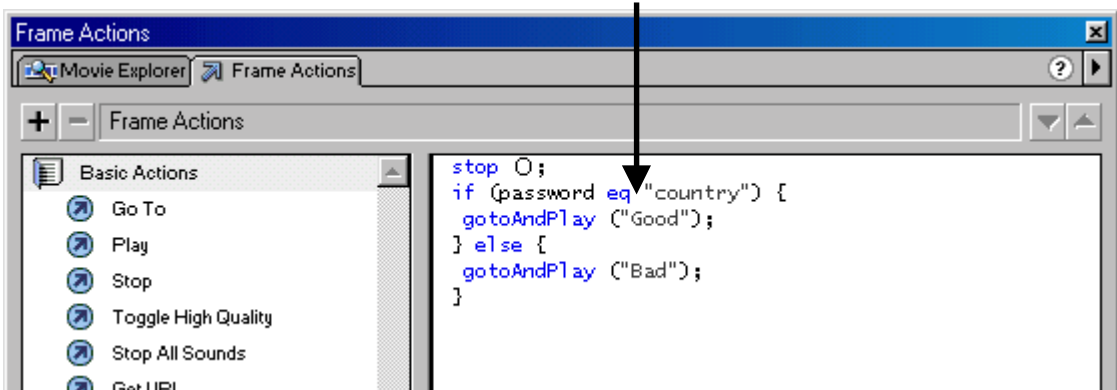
Frame Actions

Movie Explorer | Frame Actions

?

+ − Frame Actions

Basic Actions
Go To
Play
Stop
Toggle High Quality
Stop All Sounds
Get URL

stop ();
if (password eq "country") {
 gotoAndPlay ("Good");
} else {
 gotoAndPlay ("Bad");
}